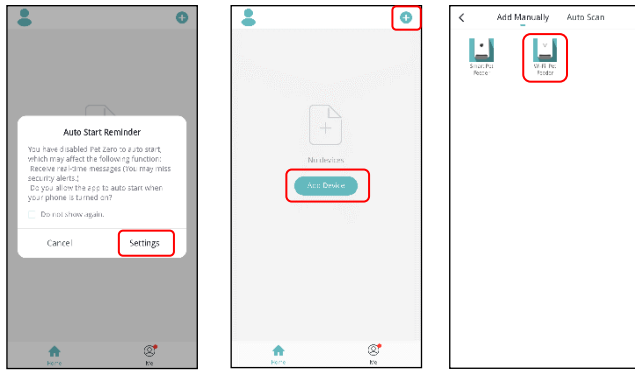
Auto Start Reminder

You have disabled Pet Zero to auto start, which may affect the following function: Receive realtime messages (You may miss security alerts.)
Do you allow the app to auto start when your phone is turned on?

Do not show again.

Cancel

Settings

Home

Me

No devices

Add Device

Home

Me

Add Manually

Auto Scan

Smart Pet Feeder

Wi-Fi Pet Feeder